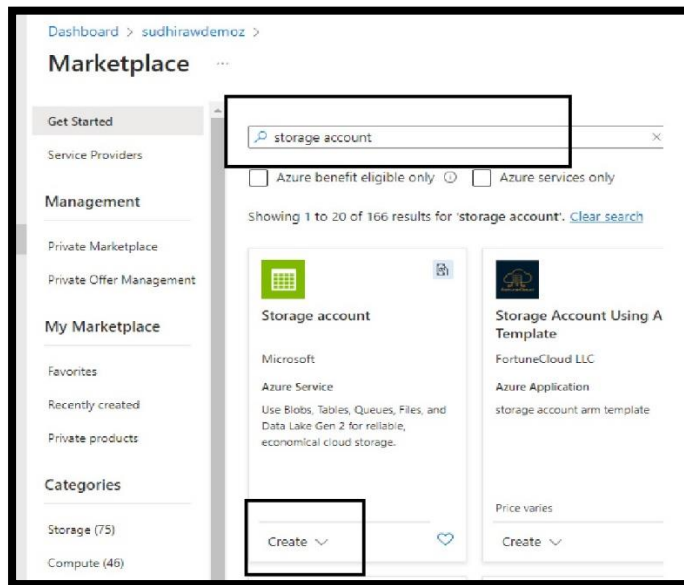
Dashboard > sudhirawdemoz >

Marketplace ...

Get Started

Service Providers

Management

Private Marketplace

Private Offer Management

My Marketplace

Favorites

Recently created

Private products

Categories

Storage (75)

Compute (46)

storage account ×

Azure benefit eligible only ⓘ Azure services only

Showing 1 to 20 of 166 results for 'storage account'. Clear search

Storage account

Microsoft

Azure Service

Use Blobs, Tables, Queues, Files, and Data Lake Gen 2 for reliable, economical cloud storage.

Create ∨

Storage Account Using A Template

FortuneCloud LLC

Azure Application

storage account arm template

Price varies

Create ∨